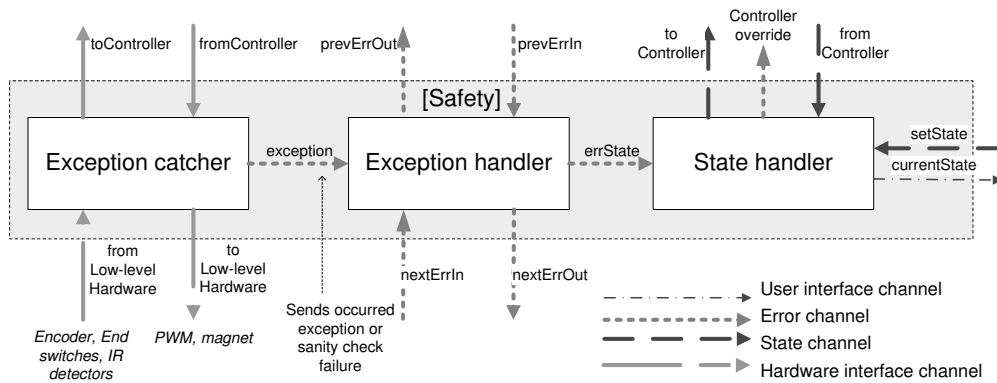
toController
fromController
prevErrOut
prevErrIn
to Controller
Controller override
from Controller

[Safety]

Exception catcher
exception
Exception handler
errState
State handler
setState
currentState

from Low-level Hardware
to Low-level Hardware
nextErrIn
nextErrOut

Encoder, End switches, IR detectors
PWM, magnet
Sends occurred exception or sanity check failure

User interface channel
Error channel
State channel
Hardware interface channel